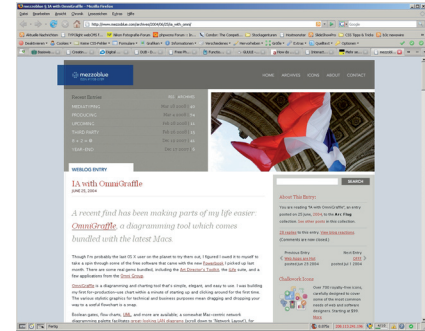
mezzoblue § IA with OmniGraffle - Mozilla Firefox

http://www.mezzoblue.com/archives/2004/06/23/ia_with_omni/

mezzoblue

HOME ARCHIVES ICONS ABOUT CONTACT

WEBLOG ENTRY

IA with OmniGraffle

JUNE 23, 2004

A recent find has been making parts of my life easier: OmniGraffle, a diagramming tool which comes bundled with the latest Macs.

Though I'm probably the last OS X user on the planet to try them out, I figured I used it to myself to take a spin through some of the free software that came with the new Powerbook I picked up last month. There are some real gems bundled, including the Art Director's Toolkit, the Isify suite, and a few applications from the Omni Group.

OmniGraffle is a diagramming and charting tool that's simple, elegant, and easy to use. I was building my first for-production-use chart within a minute of starting up and clicking around for the first time. The various stylistic graphics for technical and business purposes mean dragging and dropping your way to a useful flowchart is a snap.

SEARCH

About This Entry:

You are reading "IA with OmniGraffle", an entry posted on 23 June, 2004, in the Art Blog collection. See other posts in this collection.

Comments are now closed.

Previous Entry
Next Entry

Chalkwork Icons

Over 700 royalty-free icons, carefully designed to cover some of the most common needs of web and software designers. Starting at $59.

Fertig